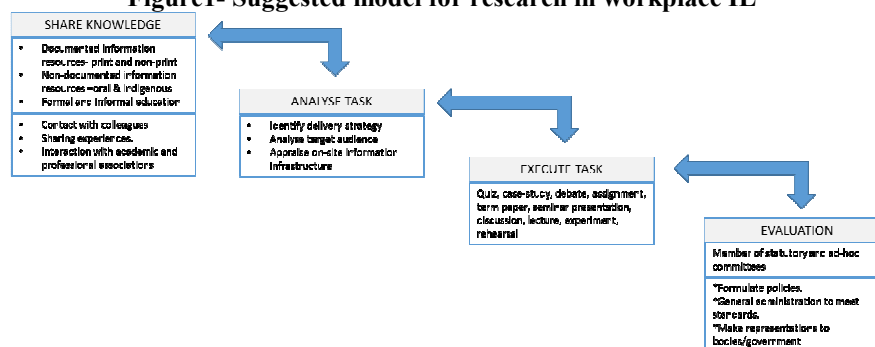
Figure1- Suggested model for research in workplace IL

SHARE KNOWLEDGE

- Documented information resources- print and non-print
- Non-documented information resources =oral & indigenous
- Formal and informal education

- Contact with colleagues
- Sharing experiences.
- Interaction with academic and professional associations

ANALYSE TASK

- Identify delivery strategy
- Analyse target audience
- Appraise on-site information infrastructure

EXECUTE TASK

Quiz, case-study, debate, assignment, term paper, seminar presentation, discussion, lecture, experiment, rehearsal

EVALUATION

Member of statutory and ad-hoc committees

*Formulate policies.
*General administration to meet standards.
*Make representations to bodies/government